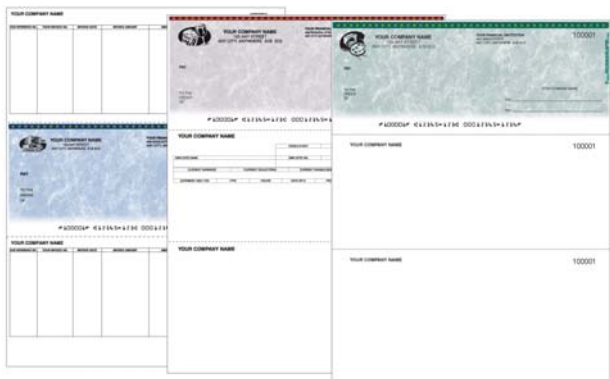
YOUR COMPANY NAME

YOUR COMPANY NAME

YOUR COMPANY NAME 100001

⑈100001⑈ ⑆123456789⑆ 0001234567⑈

YOUR COMPANY NAME

YOUR COMPANY NAME 100001

YOUR COMPANY NAME

YOUR COMPANY NAME

YOUR COMPANY NAME 100001